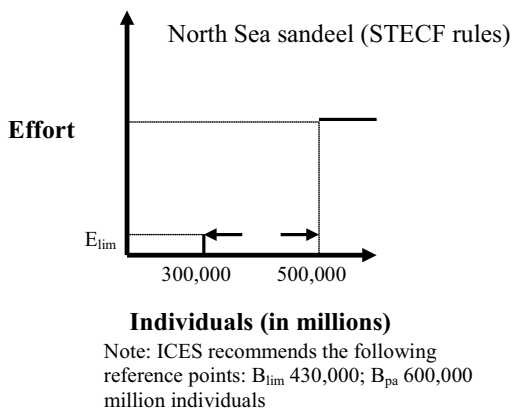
North Sea sandeel (STECF rules)

Effort

$E_{lim}$

300,000

500,000

Individuals (in millions)

Note: ICES recommends the following reference points: $B_{lim}$ 430,000; $B_{pa}$ 600,000 million individuals